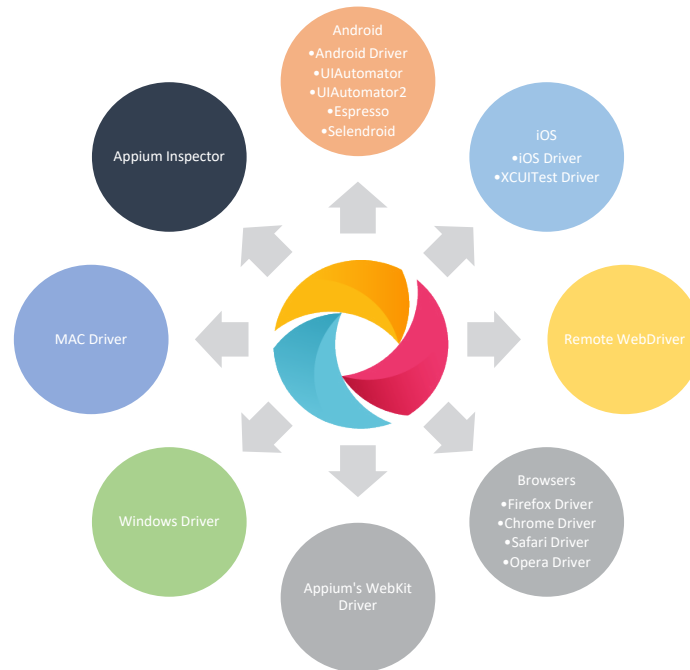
Android
•Android Driver
•UIAutomator
•UIAutomator2
•Espresso
•Selendroid

iOS
•iOS Driver
•XCUITest Driver

Remote WebDriver

Browsers
•Firefox Driver
•Chrome Driver
•Safari Driver
•Opera Driver

Appium's WebKit Driver

Windows Driver

MAC Driver

Appium Inspector